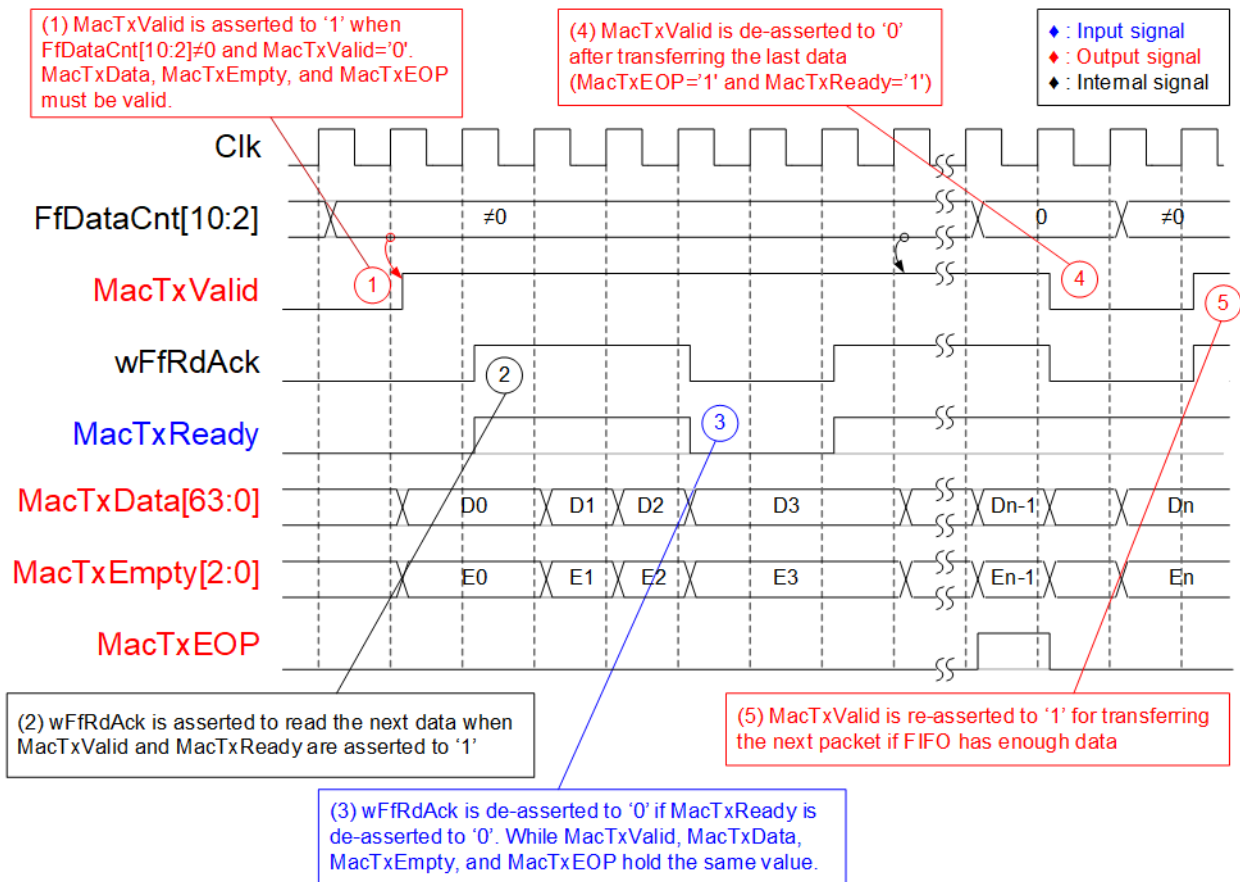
(1) MacTxValid is asserted to '1' when FfDataCnt[10:2]≠0 and MacTxValid='0'. MacTxData, MacTxEmpty, and MacTxEOP must be valid.

(4) MacTxValid is de-asserted to '0' after transferring the last data (MacTxEOP='1' and MacTxReady='1')

♦ : Input signal
♦ : Output signal
♦ : Internal signal

Clk

FfDataCnt[10:2]

≠0

0

≠0

MacTxValid

1

4

5

wFfRdAck

2

MacTxReady

3

MacTxData[63:0]

D0

D1

D2

D3

Dn-1

Dn

MacTxEmpty[2:0]

E0

E1

E2

E3

En-1

En

MacTxEOP

(2) wFfRdAck is asserted to read the next data when MacTxValid and MacTxReady are asserted to '1'

(5) MacTxValid is re-asserted to '1' for transferring the next packet if FIFO has enough data

(3) wFfRdAck is de-asserted to '0' if MacTxReady is de-asserted to '0'. While MacTxValid, MacTxData, MacTxEmpty, and MacTxEOP hold the same value.